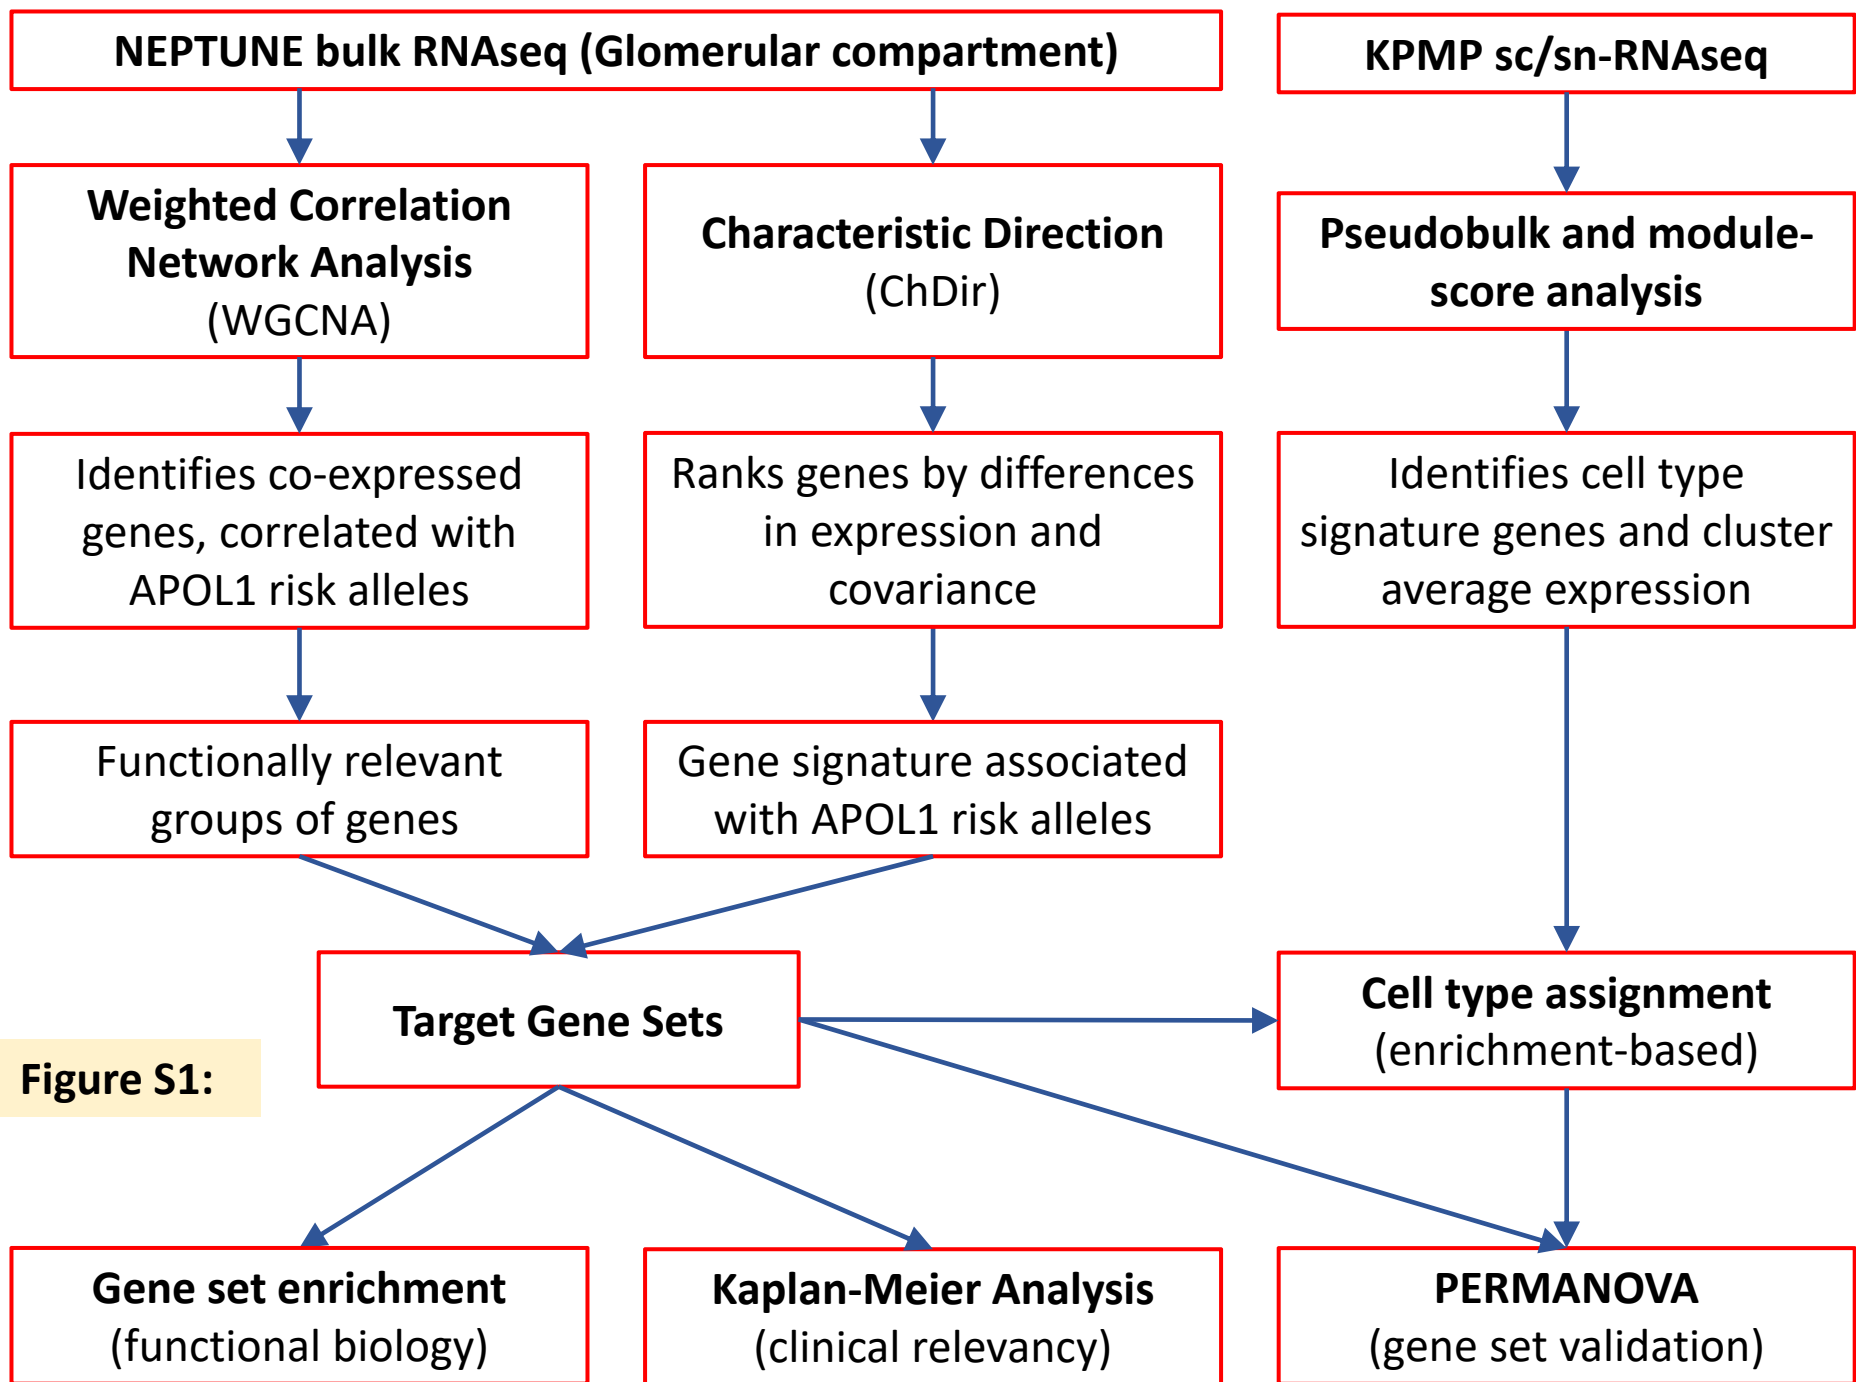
NEPTUNE bulk RNAseq (Glomerular compartment)

KPMP sc/sn-RNAseq

Weighted Correlation Network Analysis (WGCNA)

Characteristic Direction (ChDir)

Pseudobulk and module-score analysis

Identifies co-expressed genes, correlated with APOL1 risk alleles

Ranks genes by differences in expression and covariance

Identifies cell type signature genes and cluster average expression

Functionally relevant groups of genes

Gene signature associated with APOL1 risk alleles

Target Gene Sets

Cell type assignment (enrichment-based)

Figure S1:

Gene set enrichment (functional biology)

Kaplan-Meier Analysis (clinical relevancy)

PERMANOVA (gene set validation)